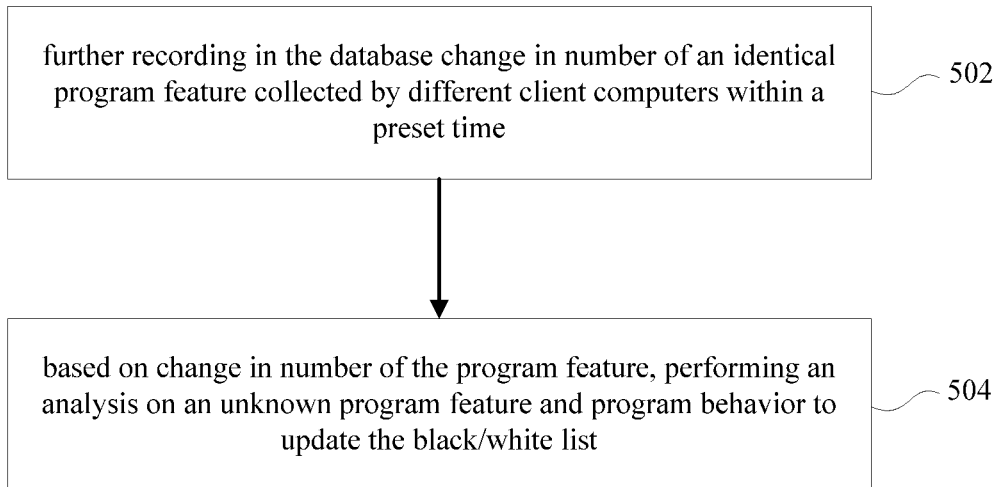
further recording in the database change in number of an identical program feature collected by different client computers within a preset time

502

based on change in number of the program feature, performing an analysis on an unknown program feature and program behavior to update the black/white list

504